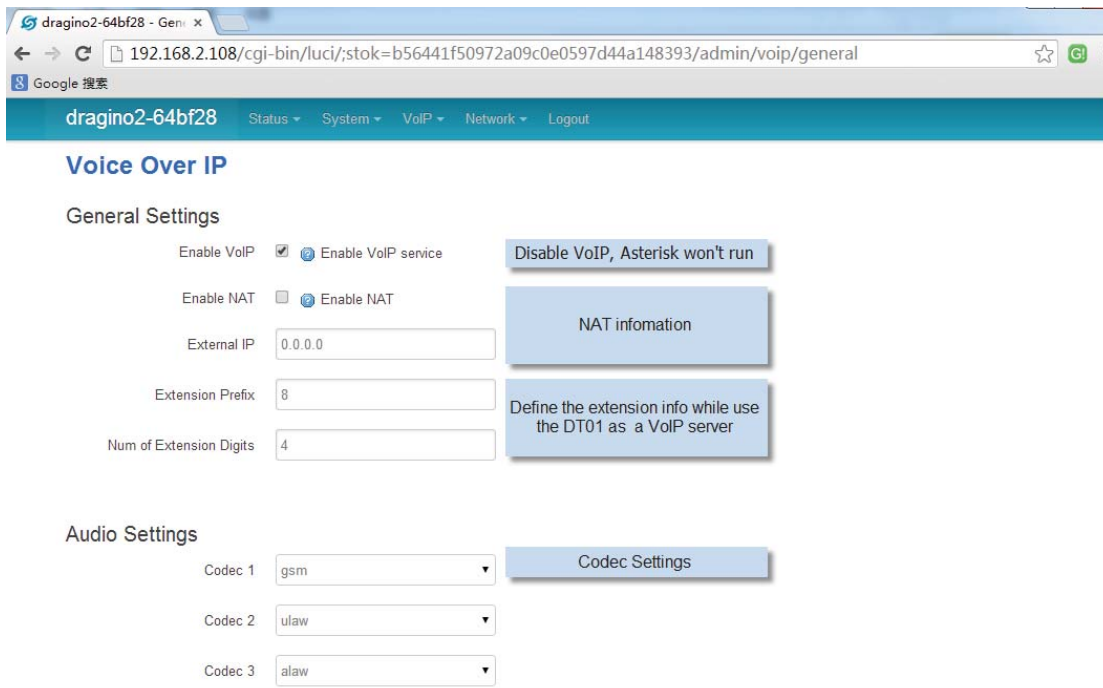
dragino2-64bf28 - Gen ×

192.168.2.108/cgi-bin/luci/;stok=b56441f50972a09c0e0597d44a148393/admin/voip/general

Google 搜索

dragino2-64bf28 Status System VoIP Network Logout

Voice Over IP

General Settings

Enable VoIP Enable VoIP service

Disable VoIP, Asterisk won't run

Enable NAT Enable NAT

NAT infomation

External IP 0.0.0.0

Extension Prefix 8

Define the extension info while use the DT01 as a VoIP server

Num of Extension Digits 4

Audio Settings

Codec 1 gsm

Codec Settings

Codec 2 ulaw

Codec 3 alaw